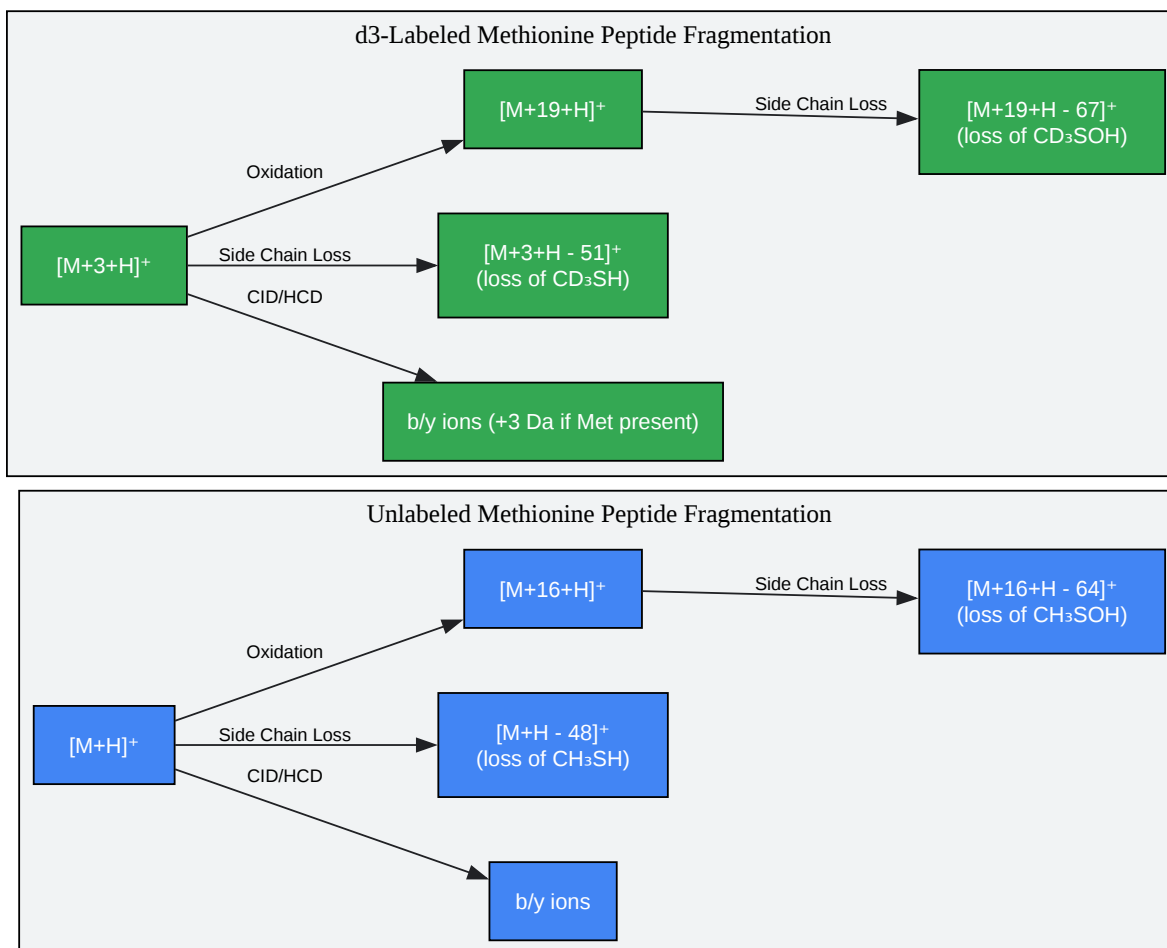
d3-Labeled Methionine Peptide Fragmentation

$[M+3+H]^+$

Oxidation

$[M+19+H]^+$

Side Chain Loss

$[M+19+H - 67]^+$ (loss of $CD_3SOH$)

Side Chain Loss

$[M+3+H - 51]^+$ (loss of $CD_3SH$)

CID/HCD

b/y ions (+3 Da if Met present)

Unlabeled Methionine Peptide Fragmentation

$[M+H]^+$

Oxidation

$[M+16+H]^+$

Side Chain Loss

$[M+16+H - 64]^+$ (loss of $CH_3SOH$)

Side Chain Loss

$[M+H - 48]^+$ (loss of $CH_3SH$)

CID/HCD

b/y ions